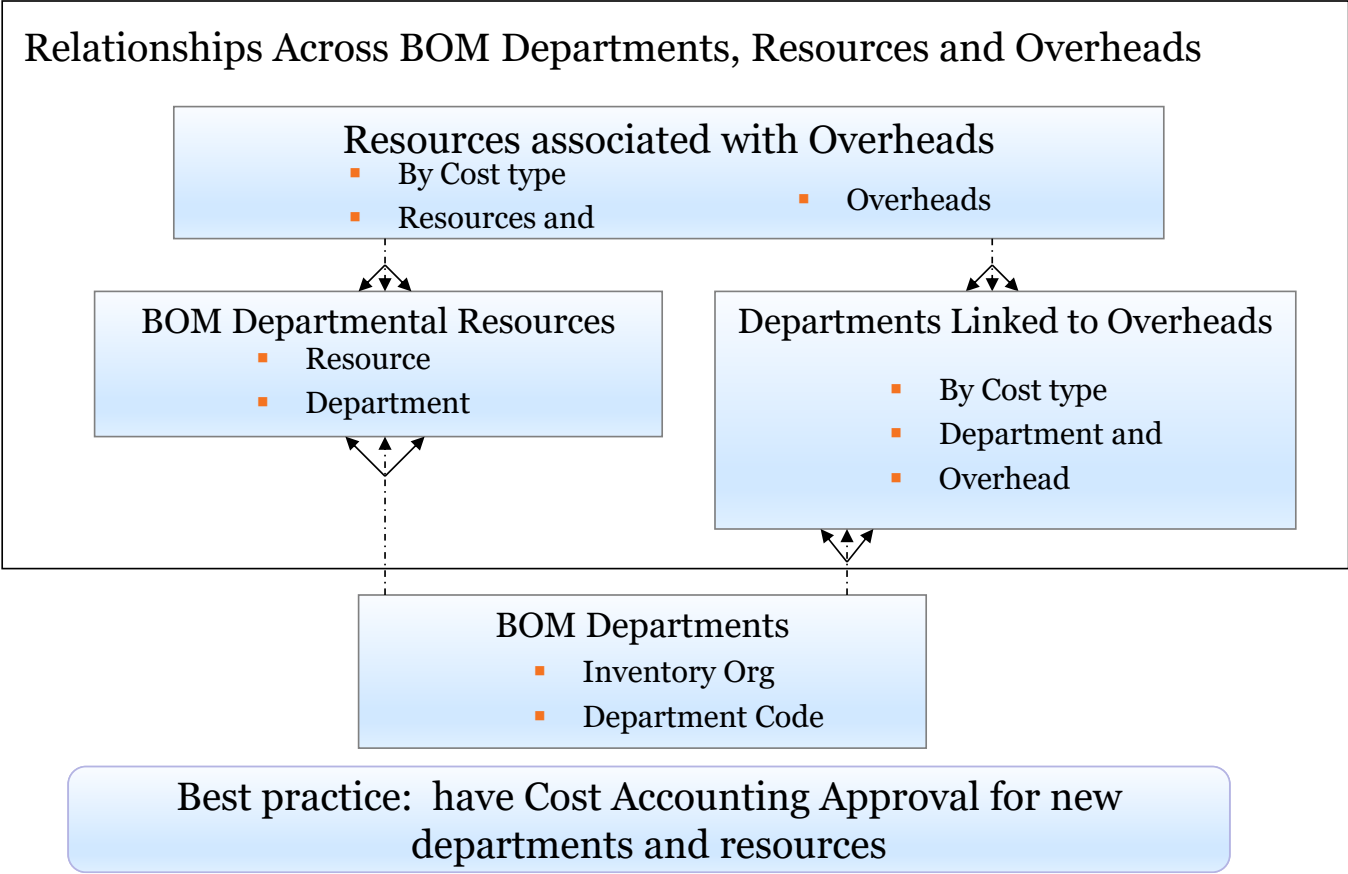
Relationships Across BOM Departments, Resources and Overheads

Resources associated with Overheads
- By Cost type
- Resources and
- Overheads

BOM Departmental Resources
- Resource
- Department

Departments Linked to Overheads
- By Cost type
- Department and
- Overhead

BOM Departments
- Inventory Org
- Department Code

Best practice: have Cost Accounting Approval for new departments and resources